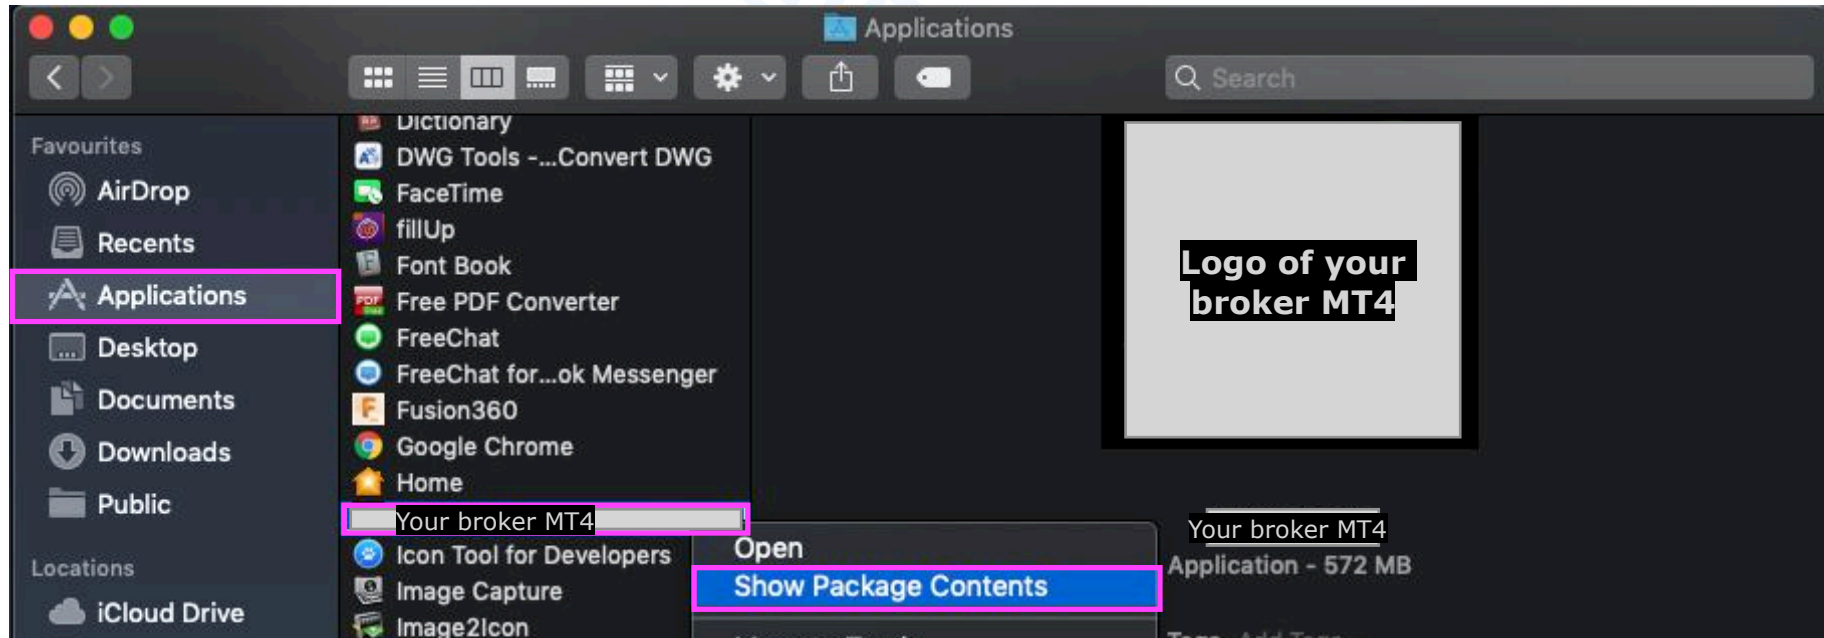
Applications

Search

Favourites
AirDrop
Recents
Applications
Desktop
Documents
Downloads
Public

Locations
iCloud Drive

Dictionary
DWG Tools -...Convert DWG
FaceTime
fillUp
Font Book
Free PDF Converter
FreeChat
FreeChat for...ok Messenger
Fusion360
Google Chrome
Home
Your broker MT4
Icon Tool for Developers
Image Capture
Image2Icon

Open
Show Package Contents

Logo of your broker MT4

Your broker MT4
Application - 572 MB